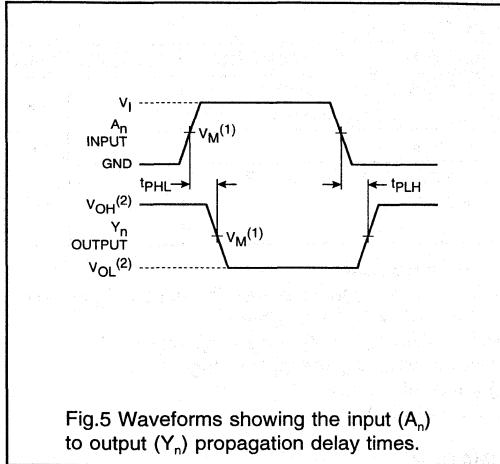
$V_I$

$A_n$ INPUT

GND

$V_M^{(1)}$

$t_{PHL}$

$t_{PLH}$

$V_{OH}^{(2)}$

$Y_n$ OUTPUT

$V_M^{(1)}$

$V_{OL}^{(2)}$

Fig.5 Waveforms showing the input ($A_n$) to output ($Y_n$) propagation delay times.